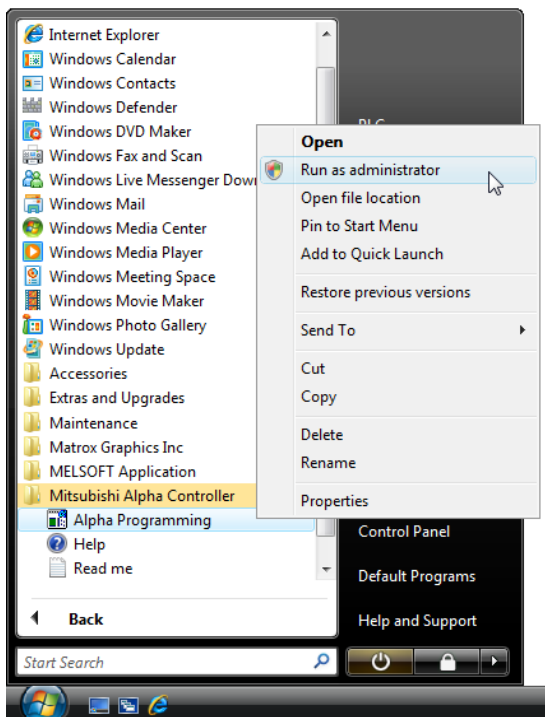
Internet Explorer
Windows Calendar
Windows Contacts
Windows Defender
Windows DVD Maker
Windows Fax and Scan
Windows Live Messenger Down
Windows Mail
Windows Media Center
Windows Media Player
Windows Meeting Space
Windows Movie Maker
Windows Photo Gallery
Windows Update
Accessories
Extras and Upgrades
Maintenance
Matrox Graphics Inc
MELSOFT Application
Mitsubishi Alpha Controller
Alpha Programming
Help
Read me

Back

Start Search

PLC

Open
Run as administrator
Open file location
Pin to Start Menu
Add to Quick Launch
Restore previous versions
Send To
Cut
Copy
Delete
Rename
Properties

Control Panel
Default Programs
Help and Support